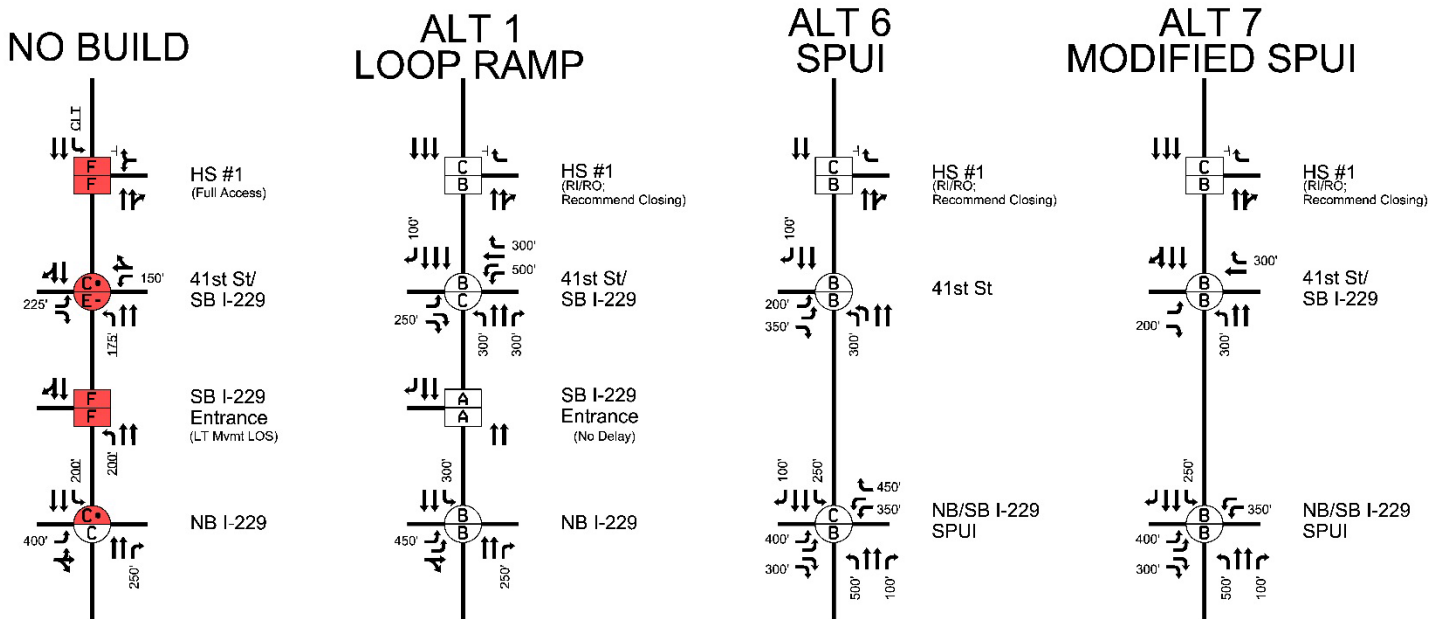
NO BUILD

CLT

F
F

HS #1
(Full Access)

C•
E-

150'

225'

175'

41st St/
SB I-229

F
F

SB I-229
Entrance
(LT Mvmt LOS)

200'

200'

C•
C

400'

250'

NB I-229

ALT 1
LOOP RAMP

C
B

HS #1
(RI/RO;
Recommend Closing)

100'

300'

500'

B
C

250'

300'

300'

41st St/
SB I-229

A
A

SB I-229
Entrance
(No Delay)

300'

B
B

450'

250'

NB I-229

ALT 6
SPUI

C
B

HS #1
(RI/RO;
Recommend Closing)

100'

B
B

200'

350'

300'

41st St

100'

250'

450'

350'

C
B

400'

300'

500'

100'

NB/SB I-229
SPUI

ALT 7
MODIFIED SPUI

C
B

HS #1
(RI/RO;
Recommend Closing)

300'

B
B

200'

300'

41st St/
SB I-229

250'

350'

B
B

400'

300'

500'

100'

NB/SB I-229
SPUI